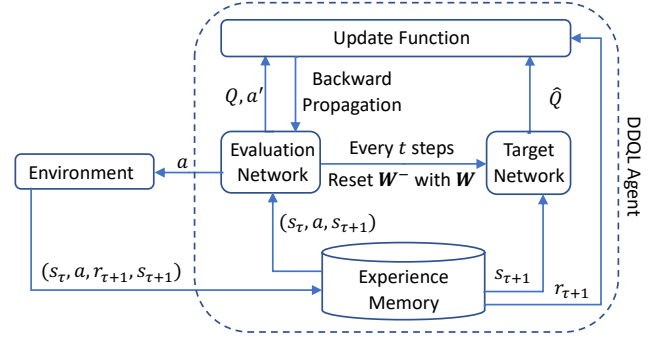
Update Function

$Q, a'$

Backward Propagation

$\hat{Q}$

DDQL Agent

Environment

$a$

Evaluation Network

Every $t$ steps

Reset $\boldsymbol{W}^{-}$ with $\boldsymbol{W}$

Target Network

$(s_{\tau}, a, s_{\tau+1})$

$(s_{\tau}, a, r_{\tau+1}, s_{\tau+1})$

Experience Memory

$s_{\tau+1}$

$r_{\tau+1}$